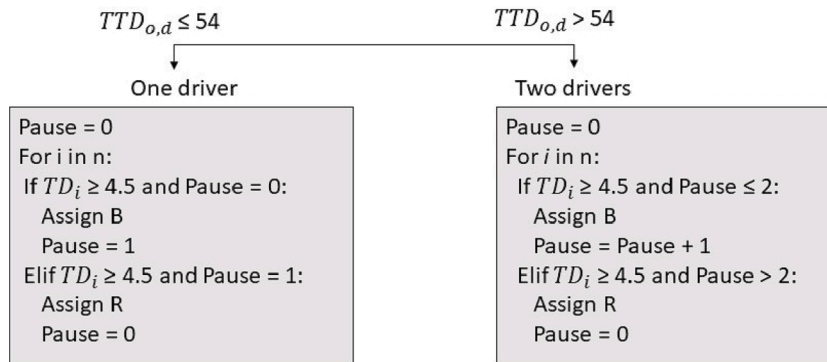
$TTD_{o,d} \leq 54$

$TTD_{o,d} > 54$

One driver

Two drivers

Pause = 0
For i in n:
If $TD_i \geq 4.5$ and Pause = 0:
Assign B
Pause = 1
Elif $TD_i \geq 4.5$ and Pause = 1:
Assign R
Pause = 0

Pause = 0
For $i$ in n:
If $TD_i \geq 4.5$ and Pause ≤ 2:
Assign B
Pause = Pause + 1
Elif $TD_i \geq 4.5$ and Pause > 2:
Assign R
Pause = 0